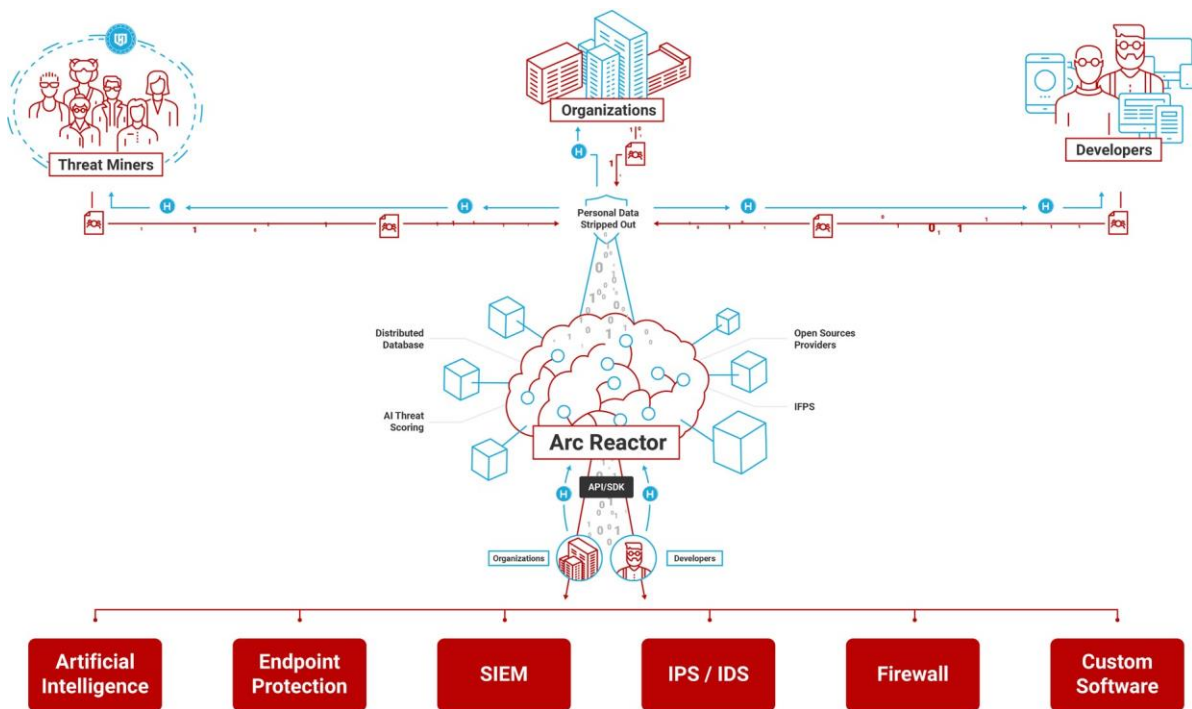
Threat Miners

Organizations

Developers

Personal Data Stripped Out

Distributed Database

Open Sources Providers

AI Threat Scoring

IFPS

Arc Reactor

API/SDK

Organizations

Developers

Artificial Intelligence

Endpoint Protection

SIEM

IPS / IDS

Firewall

Custom Software